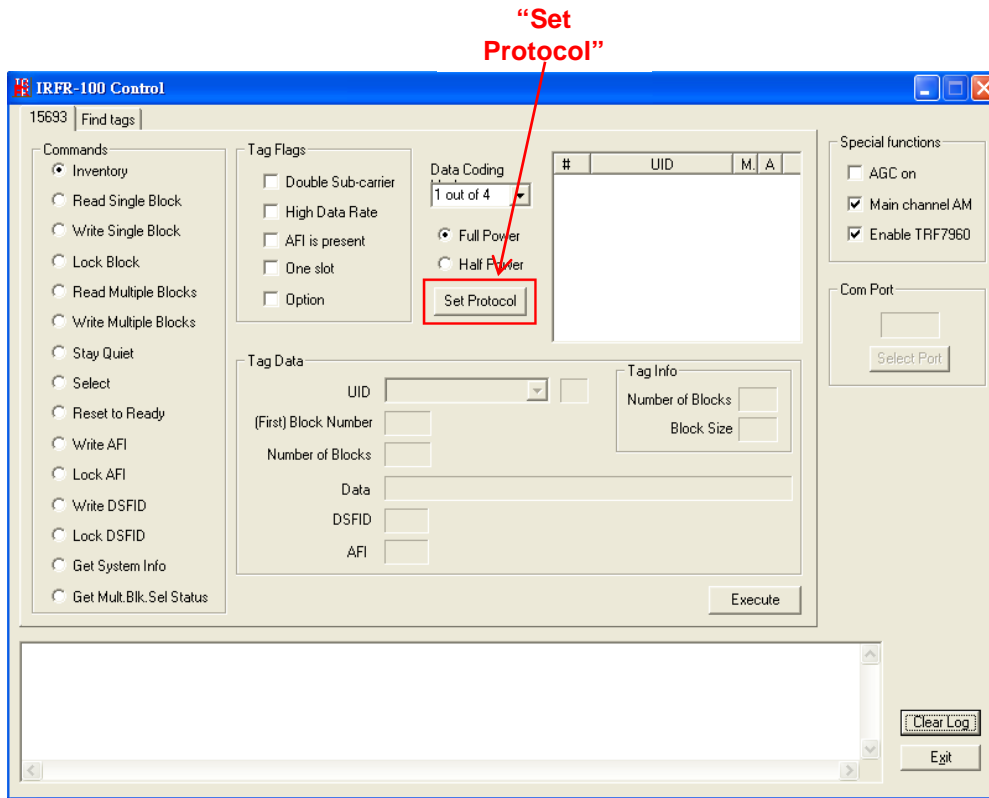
"Set Protocol"

IRFR-100 Control

15693 | Find tags

Commands
Inventory
Read Single Block
Write Single Block
Lock Block
Read Multiple Blocks
Write Multiple Blocks
Stay Quiet
Select
Reset to Ready
Write AFI
Lock AFI
Write DSFID
Lock DSFID
Get System Info
Get Mult.Blk.Sel Status

Tag Flags
Double Sub-carrier
High Data Rate
AFI is present
One slot
Option

Data Coding
1 out of 4
Full Power
Half Power
Set Protocol

| # | UID | M. | A |
|---|---|---|---|

Special functions
AGC on
Main channel AM
Enable TRF7960

Com Port
Select Port

Tag Data
UID
(First) Block Number
Number of Blocks
Data
DSFID
AFI

Tag Info
Number of Blocks
Block Size

Execute

Clear Log
Exit